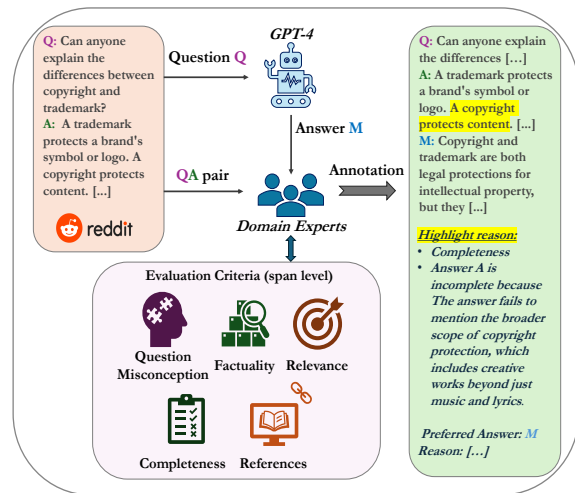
Q: Can anyone explain the differences between copyright and trademark?
A: A trademark protects a brand's symbol or logo. A copyright protects content. [...]

reddit

Question Q

GPT-4

Answer M

QA pair

Domain Experts

Annotation

Q: Can anyone explain the differences [...]
A: A trademark protects a brand's symbol or logo. A copyright protects content. [...]
M: Copyright and trademark are both legal protections for intellectual property, but they [...]

Highlight reason:
• Completeness
• Answer A is incomplete because The answer fails to mention the broader scope of copyright protection, which includes creative works beyond just music and lyrics.

Preferred Answer: M
Reason: [...]

Evaluation Criteria (span level)

Question Misconception

Factuality

Relevance

Completeness

References